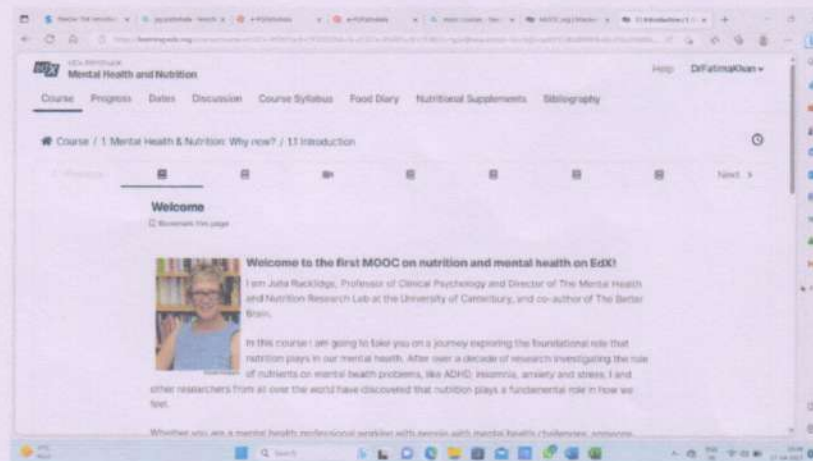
edX Mental Health and Nutrition

Help DrFatimaKhan ▾

Course Progress Dates Discussion Course Syllabus Food Diary Nutritional Supplements Bibliography

Course / 1. Mental Health & Nutrition: Why now? / 1.1 Introduction

Previous Next >

Welcome

Bookmark this page

Welcome to the first MOOC on nutrition and mental health on EdX!

I am Julia Rucklidge, Professor of Clinical Psychology and Director of The Mental Health and Nutrition Research Lab at the University of Canterbury, and co-author of The Better Brain.

In this course I am going to take you on a journey exploring the foundational role that nutrition plays in our mental health. After over a decade of research investigating the role of nutrients on mental health problems, like ADHD, insomnia, anxiety and stress, I and other researchers from all over the world have discovered that nutrition plays a fundamental role in how we feel.

Whether you are a mental health professional working with people with mental health challenges, anyone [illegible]